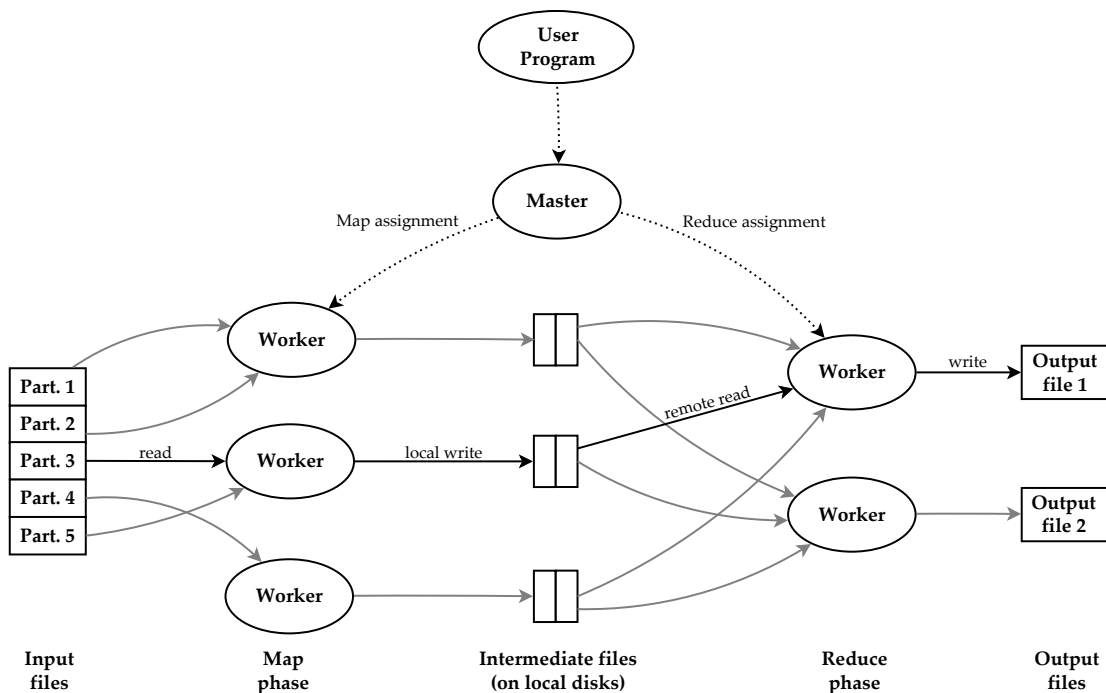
User Program

Master

Map assignment

Reduce assignment

Part. 1
Part. 2
Part. 3
Part. 4
Part. 5

read

Worker

Worker

Worker

local write

remote read

Worker

Worker

write

Output file 1

Output file 2

Input files

Map phase

Intermediate files (on local disks)

Reduce phase

Output files